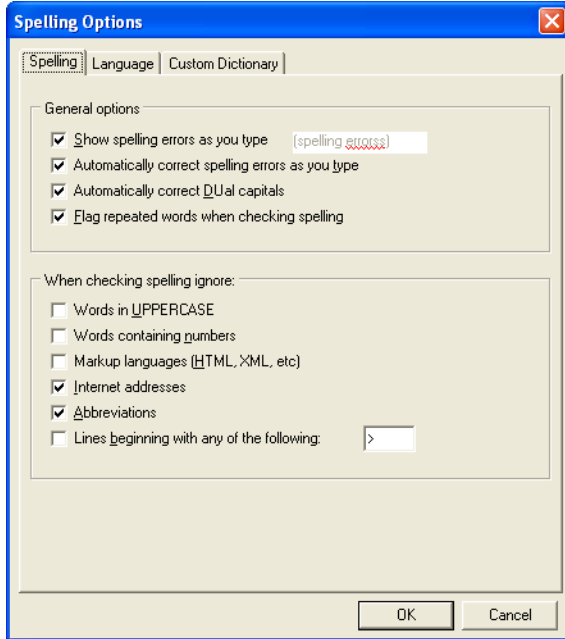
Spelling Options

Spelling | Language | Custom Dictionary

General options
Show spelling errors as you type (spelling errorss)
Automatically correct spelling errors as you type
Automatically correct DUal capitals
Flag repeated words when checking spelling

When checking spelling ignore:
Words in UPPERCASE
Words containing numbers
Markup languages (HTML, XML, etc)
Internet addresses
Abbreviations
Lines beginning with any of the following: >

OK Cancel